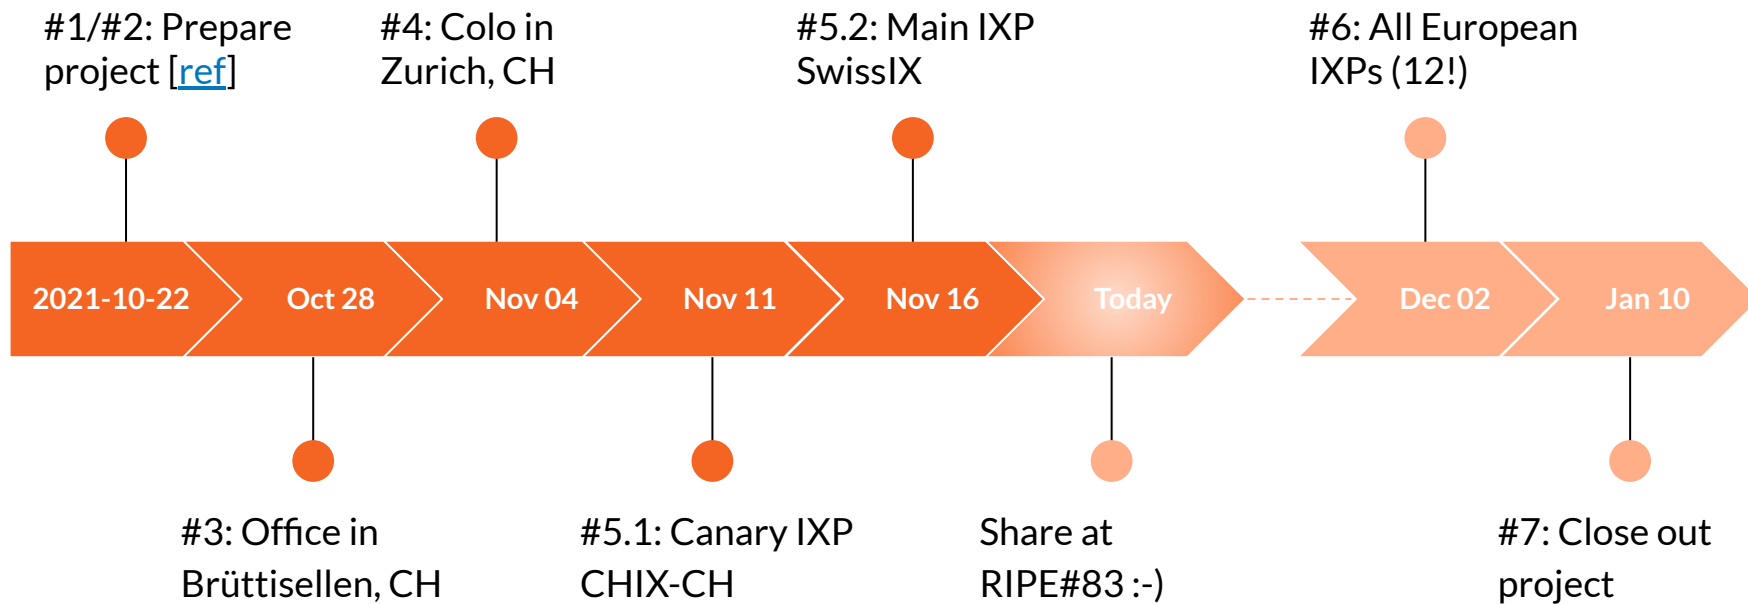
#1/#2: Prepare project [ref]

#4: Colo in Zurich, CH

#5.2: Main IXP SwissIX

#6: All European IXPs (12!)

2021-10-22

Oct 28

Nov 04

Nov 11

Nov 16

Today

Dec 02

Jan 10

#3: Office in Brüttisellen, CH

#5.1: Canary IXP CHIX-CH

Share at RIPE#83 :-)

#7: Close out project